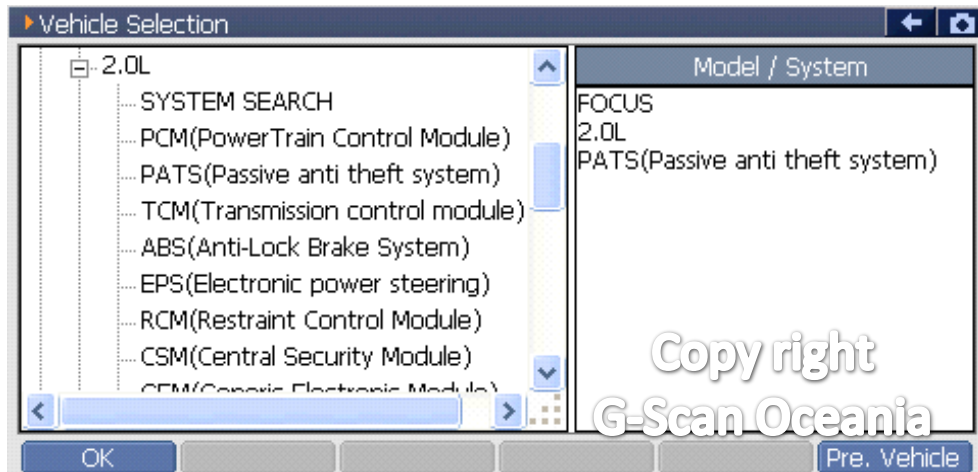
Vehicle Selection

2.0L
SYSTEM SEARCH
PCM(PowerTrain Control Module)
PATS(Passive anti theft system)
TCM(Transmission control module)
ABS(Anti-Lock Brake System)
EPS(Electronic power steering)
RCM(Restraint Control Module)
CSM(Central Security Module)
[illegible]

Model / System
FOCUS
2.0L
PATS(Passive anti theft system)

Copy right
G-Scan Oceania

OK
Pre. Vehicle